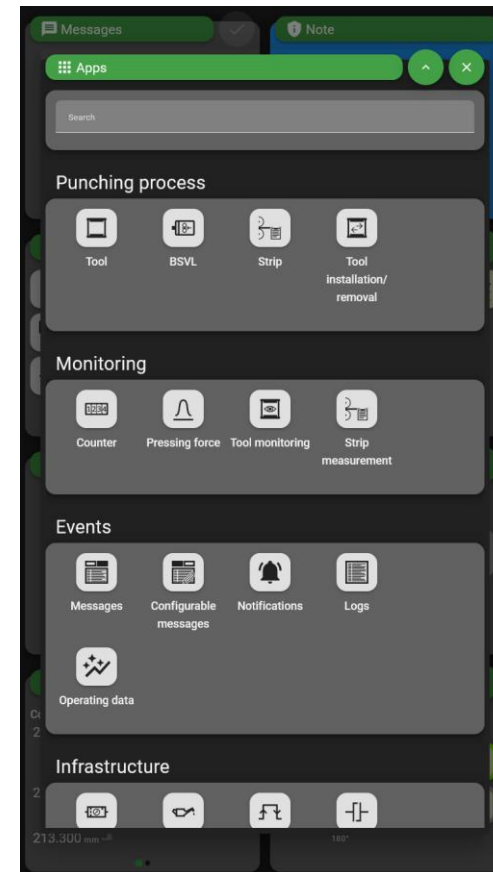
Messages

Note

Apps

Search

Punching process

Tool

BSVL

Strip

Tool installation/ removal

Monitoring

0000

Counter

Pressing force

Tool monitoring

Strip measurement

Events

Messages

Configurable messages

Notifications

Logs

Operating data

Infrastructure

213.300 mm

180°